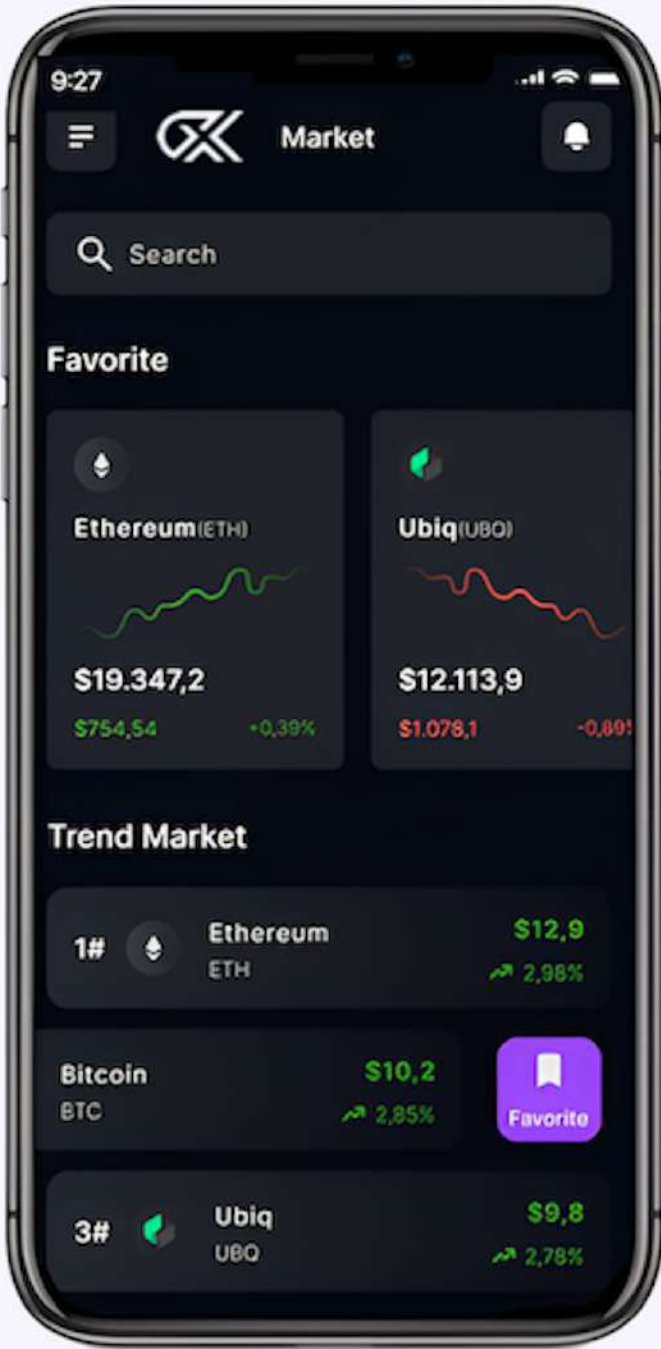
9:27

Market

Search

Favorite

Ethereum(ETH)

$19.347,2

$754,54 +0,39%

Ubiq(UBQ)

$12.113,9

$1.078,1 -0,89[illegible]

Trend Market

1# Ethereum ETH $12,9 2,98%

Bitcoin BTC $10,2 2,85%

Favorite

3# Ubiq UBQ $9,8 2,78%